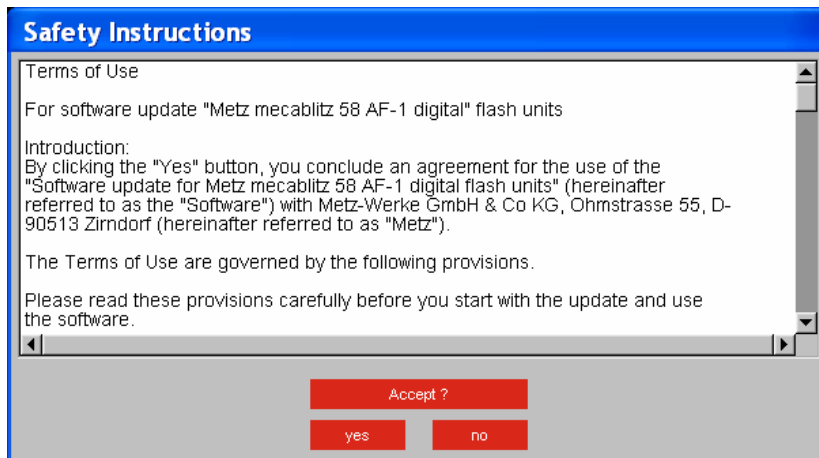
Safety Instructions

Terms of Use

For software update "Metz mecablitz 58 AF-1 digital" flash units

Introduction:
By clicking the "Yes" button, you conclude an agreement for the use of the "Software update for Metz mecablitz 58 AF-1 digital flash units" (hereinafter referred to as the "Software") with Metz-Werke GmbH & Co KG, Ohmstrasse 55, D-90513 Zirndorf (hereinafter referred to as "Metz").

The Terms of Use are governed by the following provisions.

Please read these provisions carefully before you start with the update and use the software.

Accept ?

yes

no